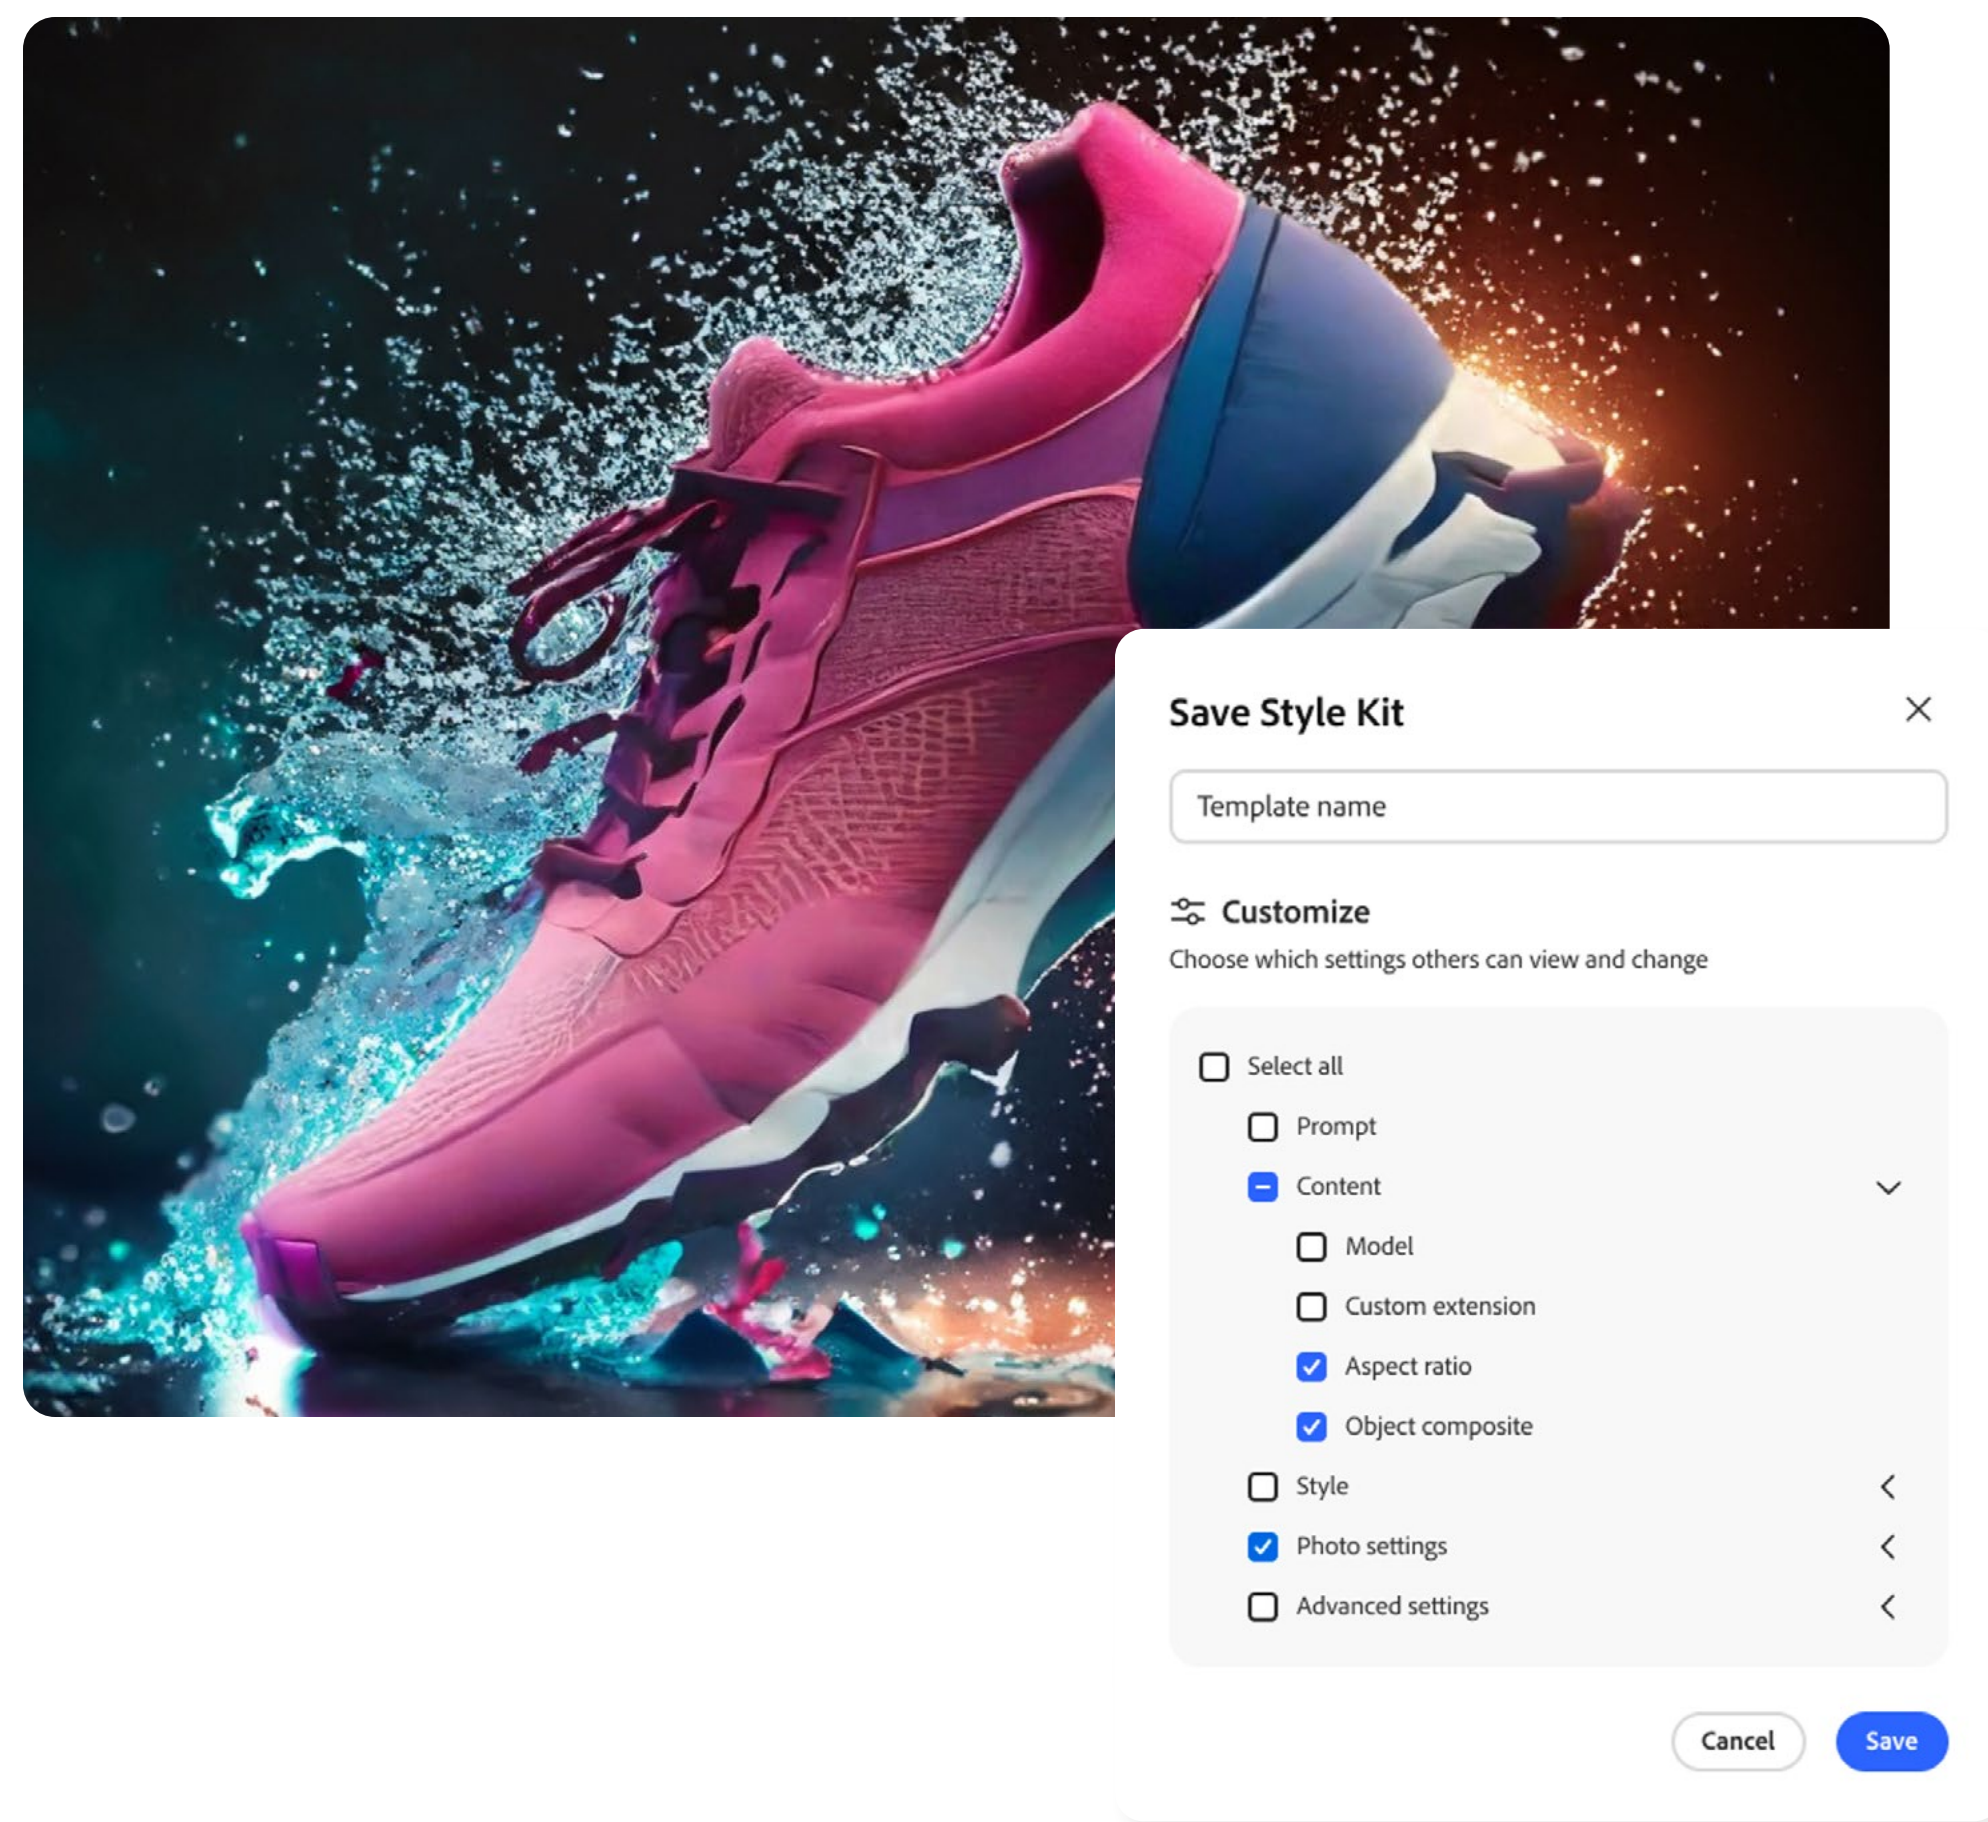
Save Style Kit

Template name

Customize

Choose which settings others can view and change

Select all

Prompt

Content

Model

Custom extension

Aspect ratio

Object composite

Style

Photo settings

Advanced settings

Cancel

Save